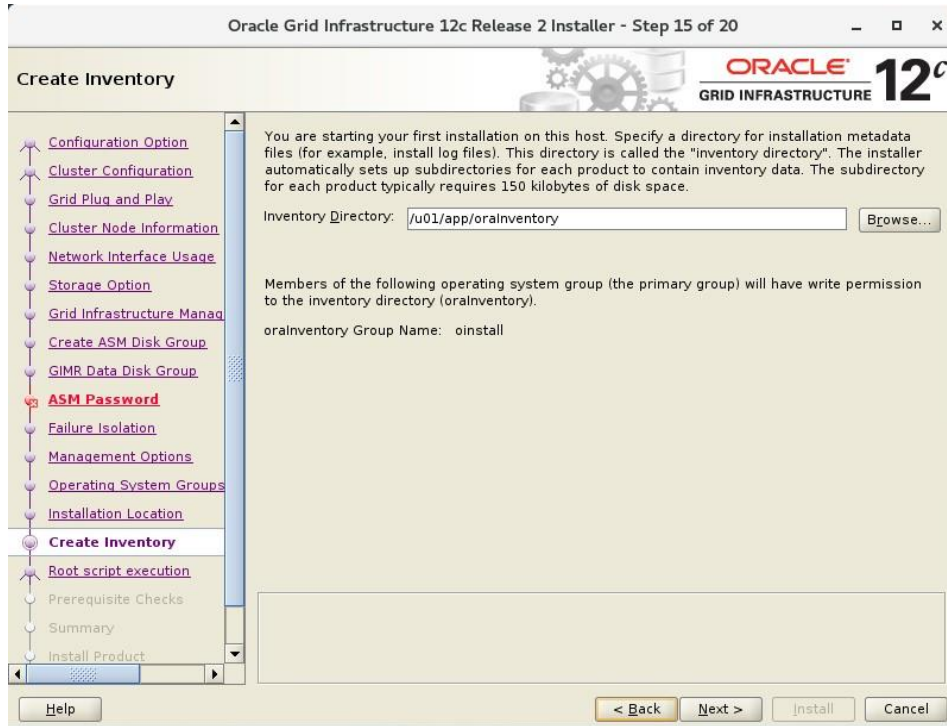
Oracle Grid Infrastructure 12c Release 2 Installer - Step 15 of 20

Create Inventory

ORACLE
GRID INFRASTRUCTURE
12c

Configuration Option
Cluster Configuration
Grid Plug and Play
Cluster Node Information
Network Interface Usage
Storage Option
Grid Infrastructure Manag
Create ASM Disk Group
GIMR Data Disk Group
ASM Password
Failure Isolation
Management Options
Operating System Groups
Installation Location
Create Inventory
Root script execution
Prerequisite Checks
Summary
Install Product

You are starting your first installation on this host. Specify a directory for installation metadata files (for example, install log files). This directory is called the "inventory directory". The installer automatically sets up subdirectories for each product to contain inventory data. The subdirectory for each product typically requires 150 kilobytes of disk space.

Inventory Directory: /u01/app/oraInventory

Browse...

Members of the following operating system group (the primary group) will have write permission to the inventory directory (oraInventory).

oraInventory Group Name: oinstall

Help

< Back

Next >

Install

Cancel